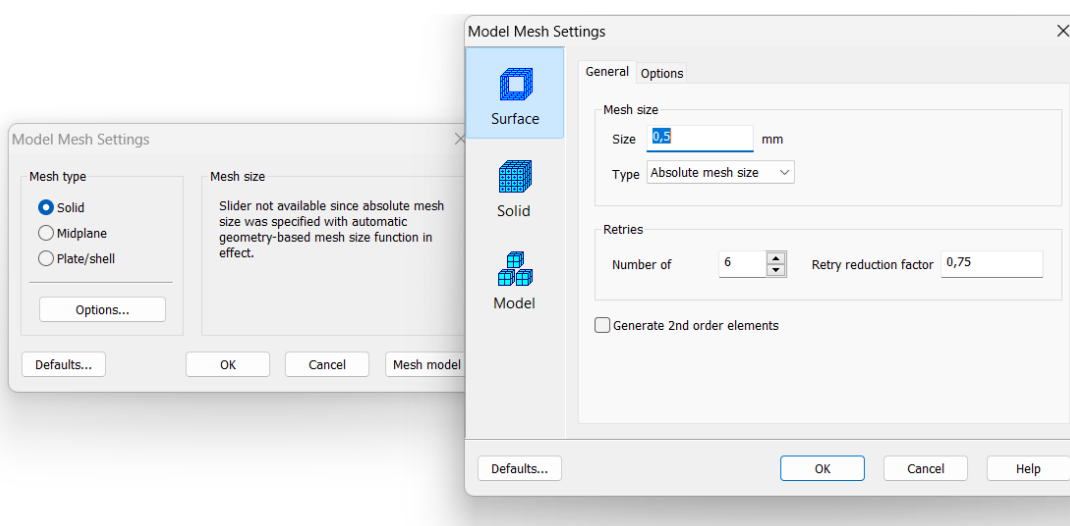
Model Mesh Settings

Mesh type
Solid
Midplane
Plate/shell
Options...

Mesh size
Slider not available since absolute mesh size was specified with automatic geometry-based mesh size function in effect.

Defaults...
OK
Cancel
Mesh model

Model Mesh Settings

Surface
Solid
Model

General
Options

Mesh size
Size 0.5 mm
Type Absolute mesh size

Retries
Number of 6
Retry reduction factor 0,75

Generate 2nd order elements

Defaults...
OK
Cancel
Help